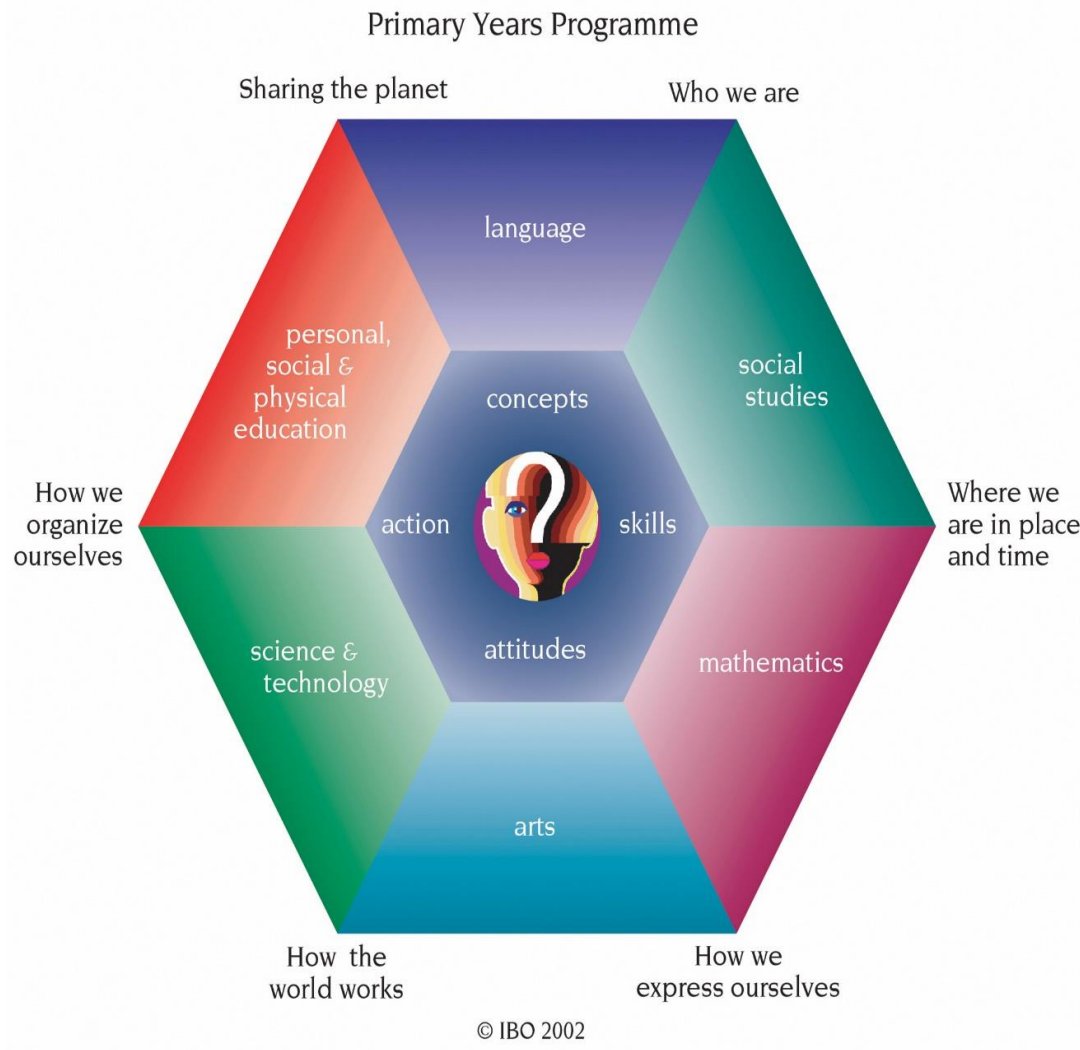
Primary Years Programme

Sharing the planet

Who we are

language

personal, social & physical education

social studies

concepts

How we organize ourselves

action

skills

Where we are in place and time

attitudes

science & technology

mathematics

arts

How the world works

How we express ourselves

© IBO 2002